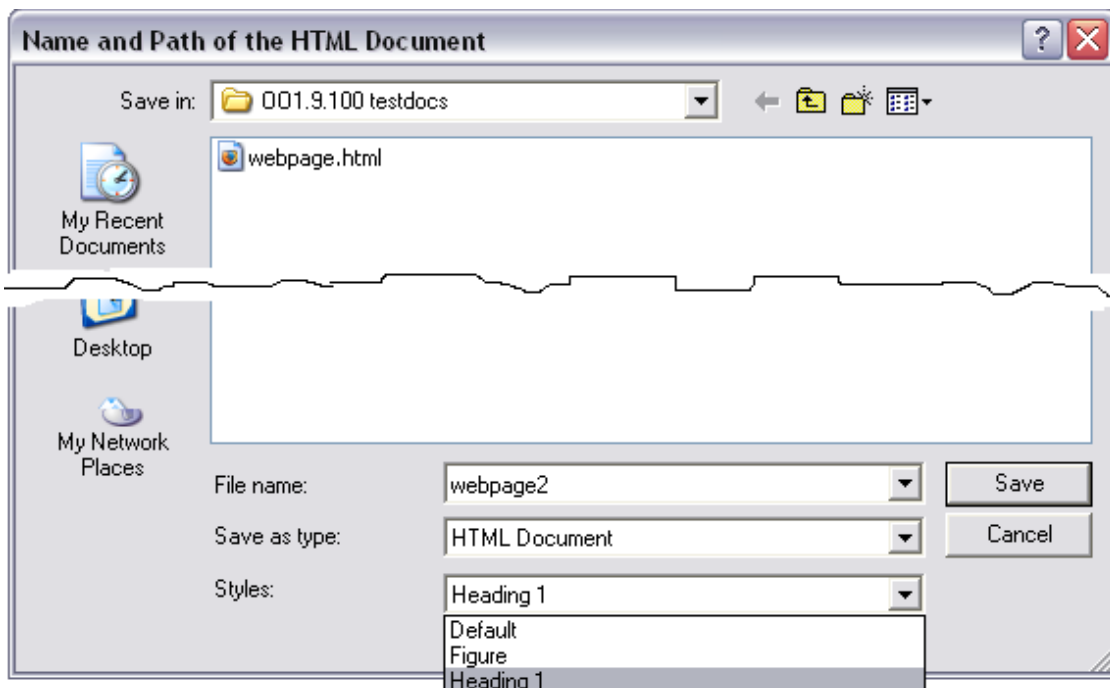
Name and Path of the HTML Document

Save in: 001.9.100 testdocs

webpage.html

My Recent Documents

Desktop

My Network Places

File name: webpage2

Save as type: HTML Document

Styles: Heading 1

Default
Figure
Heading 1

Save

Cancel